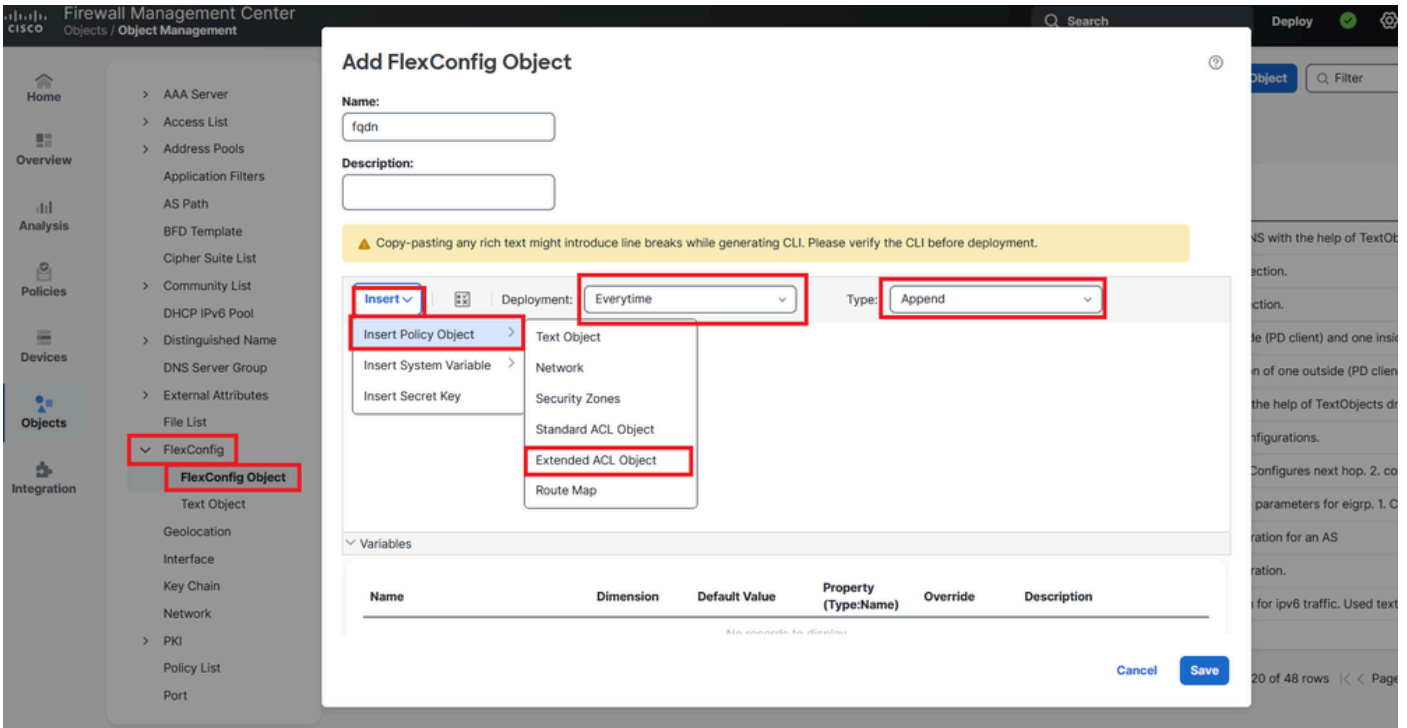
cisco Firewall Management Center
Objects / Object Management

Search
Deploy

Home
Overview
Analysis
Policies
Devices
Objects
Integration

> AAA Server
> Access List
> Address Pools
Application Filters
AS Path
BFD Template
Cipher Suite List
> Community List
DHCP IPv6 Pool
> Distinguished Name
DNS Server Group
> External Attributes
File List
FlexConfig
FlexConfig Object
Text Object
Geolocation
Interface
Key Chain
Network
> PKI
Policy List
Port

Add FlexConfig Object

Name:
fqdn
Description:

Copy-pasting any rich text might introduce line breaks while generating CLI. Please verify the CLI before deployment.

Insert
Deployment: Everytime
Type: Append

Insert Policy Object
Insert System Variable
Insert Secret Key

Text Object
Network
Security Zones
Standard ACL Object
Extended ACL Object
Route Map

Variables

| Name | Dimension | Default Value | Property (Type:Name) | Override | Description |
|---|---|---|---|---|---|

Cancel
Save

Object
Filter
NS with the help of TextOb
ection.
ection.
de (PD client) and one insic
n of one outside (PD clien
the help of TextObjects dr
nfigurations.
Configures next hop. 2. co
parameters for eigrp. 1. C
ration for an AS
ration.
n for ipv6 traffic. Used text
20 of 48 rows Page